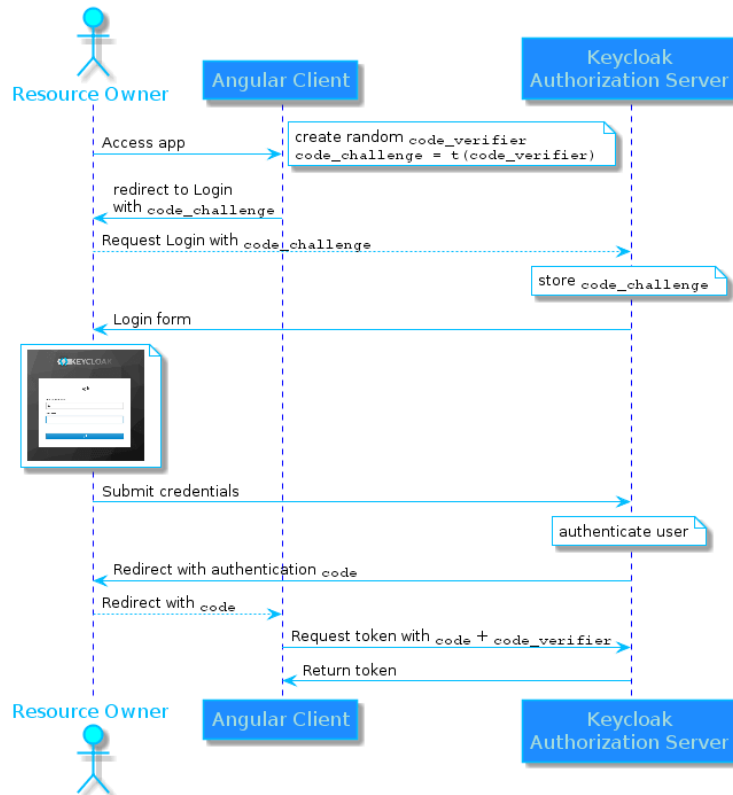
Resource Owner

Angular Client

Keycloak Authorization Server

Access app

create random code_verifier
code_challenge = t(code_verifier)

redirect to Login with code_challenge

Request Login with code_challenge

store code_challenge

Login form

KEYCLOAK

Submit credentials

authenticate user

Redirect with authentication code

Redirect with code

Request token with code + code_verifier

Return token

Resource Owner

Angular Client

Keycloak Authorization Server